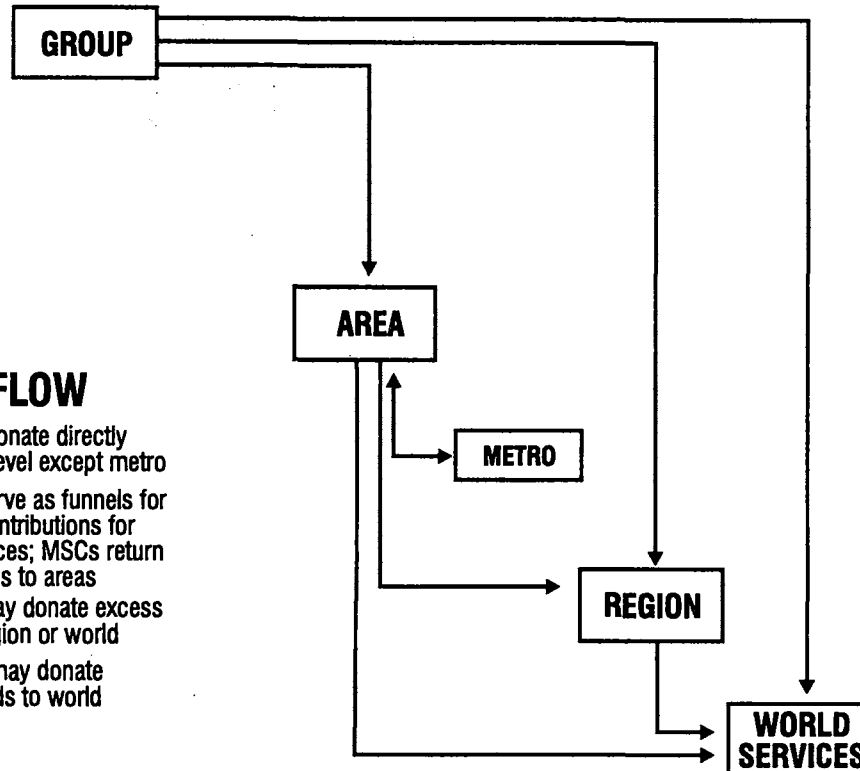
GROUP

AREA

FLOW

onate directly evel except metro

rve as funnels for ntributions for ces; MSCs return s to areas

ay donate excess ion or world

nay donate ls to world

METRO

REGION

WORLD SERVICES